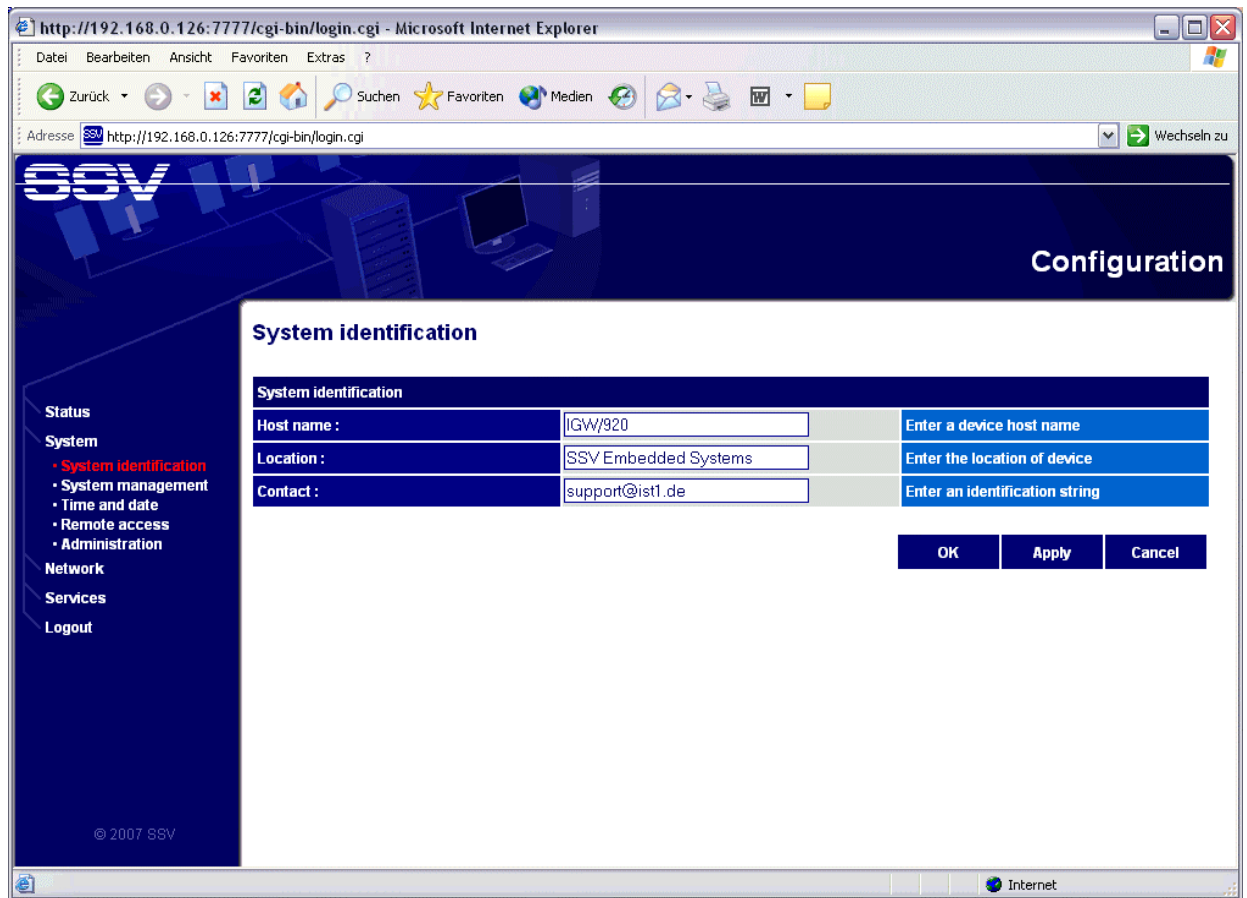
http://192.168.0.126:7777/cgi-bin/login.cgi - Microsoft Internet Explorer

Datei Bearbeiten Ansicht Favoriten Extras ?

Zurück Suchen Favoriten Medien

Adresse http://192.168.0.126:7777/cgi-bin/login.cgi Wechseln zu

SSV

Configuration

System identification

Status
System
• System identification
• System management
• Time and date
• Remote access
• Administration
Network
Services
Logout

| System identification | | |
|---|---|---|
| Host name : | IGW/920 | Enter a device host name |
| Location : | SSV Embedded Systems | Enter the location of device |
| Contact : | support@ist1.de | Enter an identification string |

OK Apply Cancel

© 2007 SSV

Internet